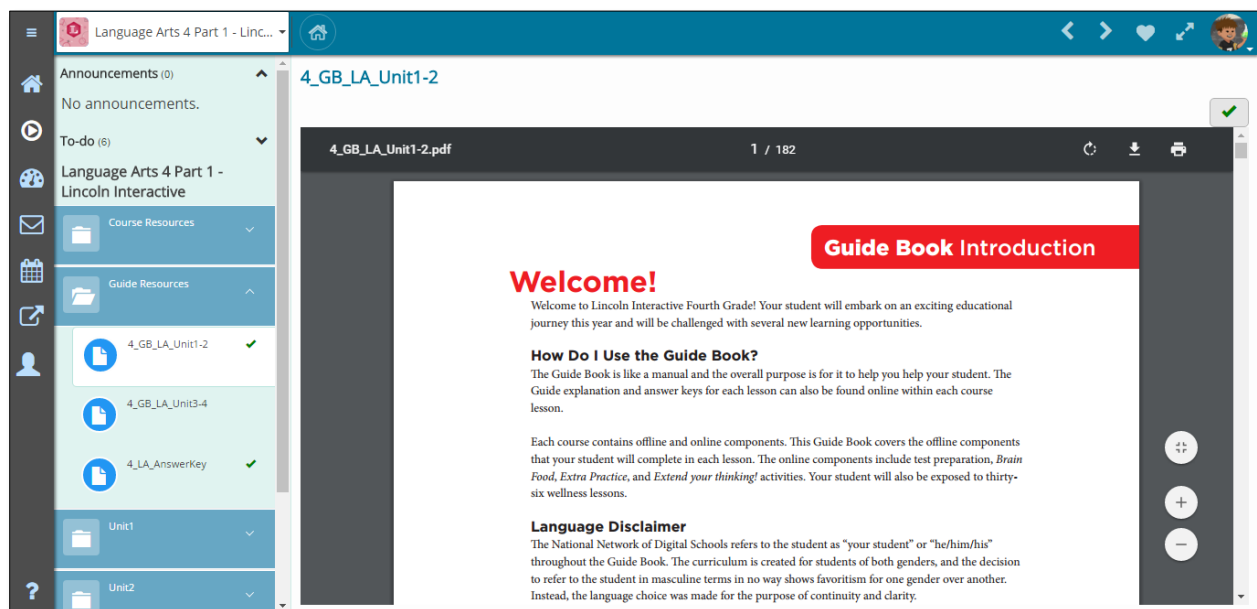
Language Arts 4 Part 1 - Linc...

Announcements (0)

No announcements.

To-do (6)

Language Arts 4 Part 1 - Lincoln Interactive

Course Resources

Guide Resources

4_GB_LA_Unit1-2

4_GB_LA_Unit3-4

4_LA_AnswerKey

Unit1

Unit2

?

4_GB_LA_Unit1-2

4_GB_LA_Unit1-2.pdf

1 / 182

Guide Book Introduction

Welcome!

Welcome to Lincoln Interactive Fourth Grade! Your student will embark on an exciting educational journey this year and will be challenged with several new learning opportunities.

How Do I Use the Guide Book?

The Guide Book is like a manual and the overall purpose is for it to help you help your student. The Guide explanation and answer keys for each lesson can also be found online within each course lesson.

Each course contains offline and online components. This Guide Book covers the offline components that your student will complete in each lesson. The online components include test preparation, Brain Food, Extra Practice, and Extend your thinking! activities. Your student will also be exposed to thirty-six wellness lessons.

Language Disclaimer

The National Network of Digital Schools refers to the student as “your student” or “he/him/his” throughout the Guide Book. The curriculum is created for students of both genders, and the decision to refer to the student in masculine terms in no way shows favoritism for one gender over another. Instead, the language choice was made for the purpose of continuity and clarity.